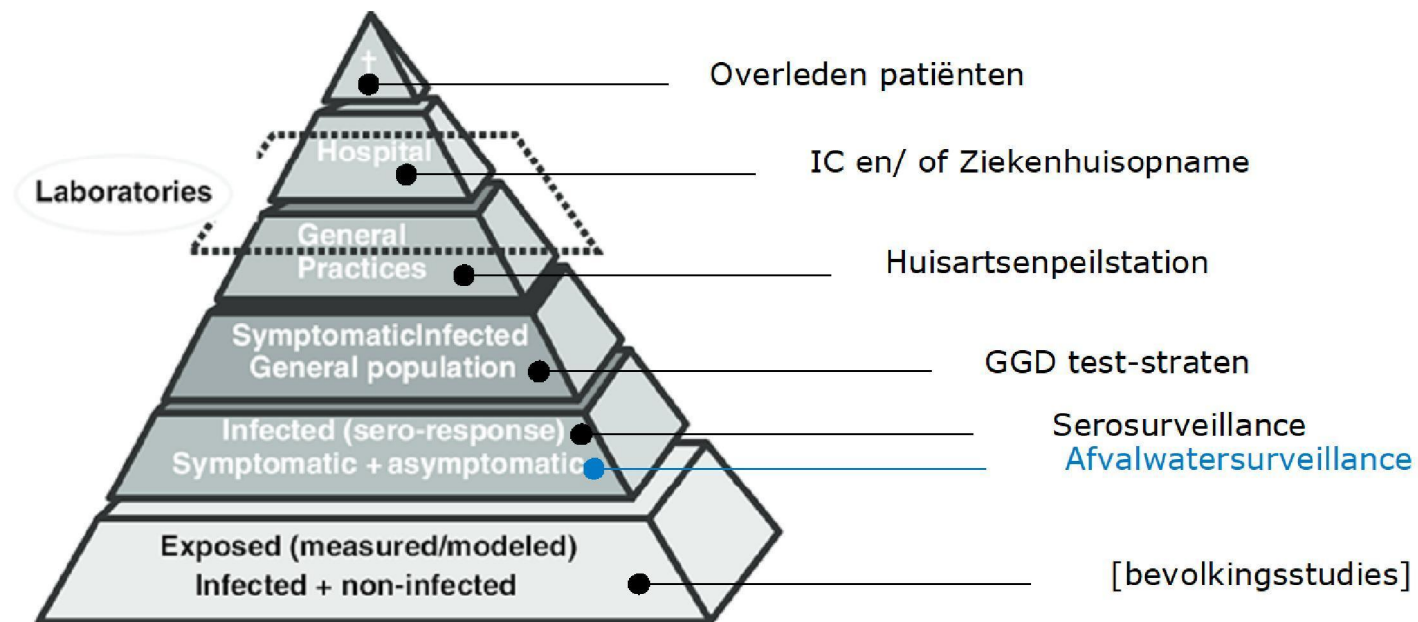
†

Hospital

Laboratories

General Practices

SymptomaticInfected General population

Infected (sero-response) Symptomatic + asymptomatic

Exposed (measured/modeled) Infected + non-infected

Overleden patiënten

IC en/ of Ziekenhuisopname

Huisartsenpeilstation

GGD test-straten

Serosurveillance

Afvalwatersurveillance

[bevolkingsstudies]